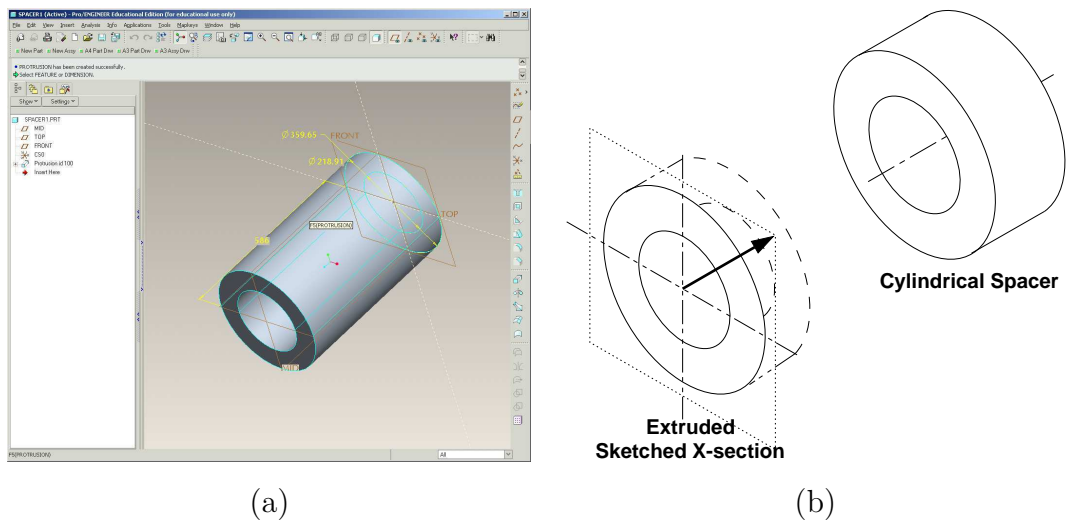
SPACER1 (Active) - Pro/ENGINEER Educational Edition (for educational use only)

File Edit View Insert Analysis Info Applications Tools Windows Window Help

New Part New Assy A4 Part Drw A3 Part Drw A3 Assy Drw

PROTRUSION has been created successfully.
Select FEATURE or DIMENSION.

Show Settings

SPACER1.PRT
MID
TOP
FRONT
CS0
Protrusion id 100
Insert Here

Ø 359.65 FRONT
Ø 218.91
TOP
F5(PROTRUSION)
586
MID

F5(PROTRUSION)

All

(a)

Cylindrical Spacer

Extruded
Sketched X-section

(b)